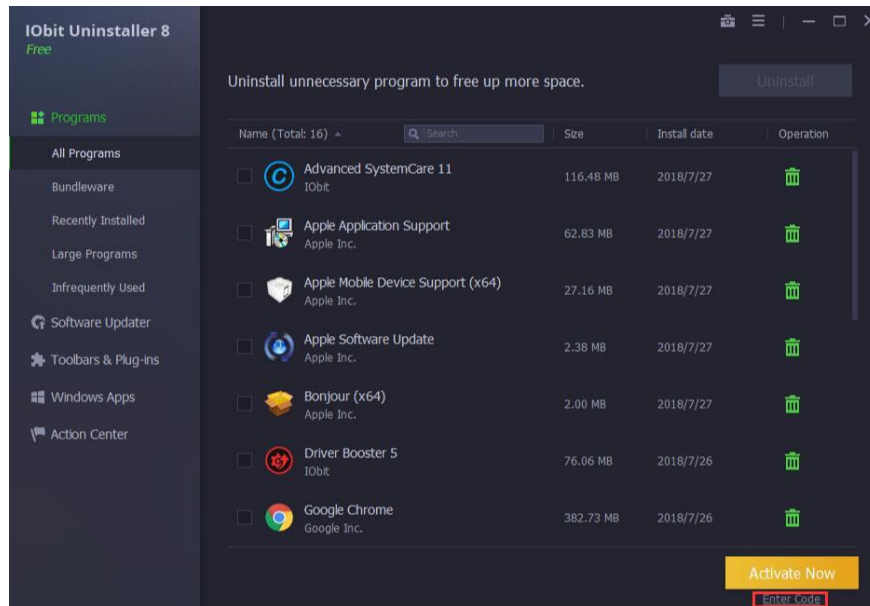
IObit Uninstaller 8
Free

Programs
All Programs
Bundleware
Recently Installed
Large Programs
Infrequently Used
Software Updater
Toolbars & Plug-ins
Windows Apps
Action Center

Uninstall unnecessary program to free up more space.

Uninstall

| Name (Total: 16) | Size | Install date | Operation |
|---|---|---|---|
| Advanced SystemCare 11 IObit | 116.48 MB | 2018/7/27 | |
| Apple Application Support Apple Inc. | 62.83 MB | 2018/7/27 | |
| Apple Mobile Device Support (x64) Apple Inc. | 27.16 MB | 2018/7/27 | |
| Apple Software Update Apple Inc. | 2.38 MB | 2018/7/27 | |
| Bonjour (x64) Apple Inc. | 2.00 MB | 2018/7/27 | |
| Driver Booster 5 IObit | 76.06 MB | 2018/7/26 | |
| Google Chrome Google Inc. | 382.73 MB | 2018/7/26 | |

Search

Activate Now
Enter Code